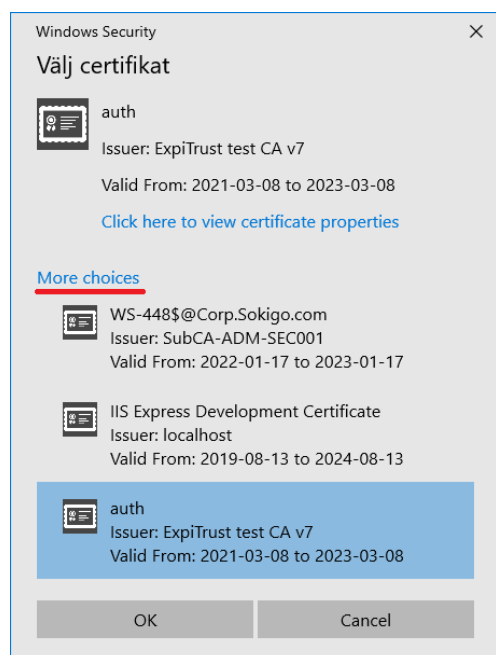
Windows Security
×
Välj certifikat

auth
Issuer: ExpiTrust test CA v7
Valid From: 2021-03-08 to 2023-03-08
Click here to view certificate properties

More choices

WS-448$@Corp.Sokigo.com
Issuer: SubCA-ADM-SEC001
Valid From: 2022-01-17 to 2023-01-17

IIS Express Development Certificate
Issuer: localhost
Valid From: 2019-08-13 to 2024-08-13

auth
Issuer: ExpiTrust test CA v7
Valid From: 2021-03-08 to 2023-03-08

OK
Cancel